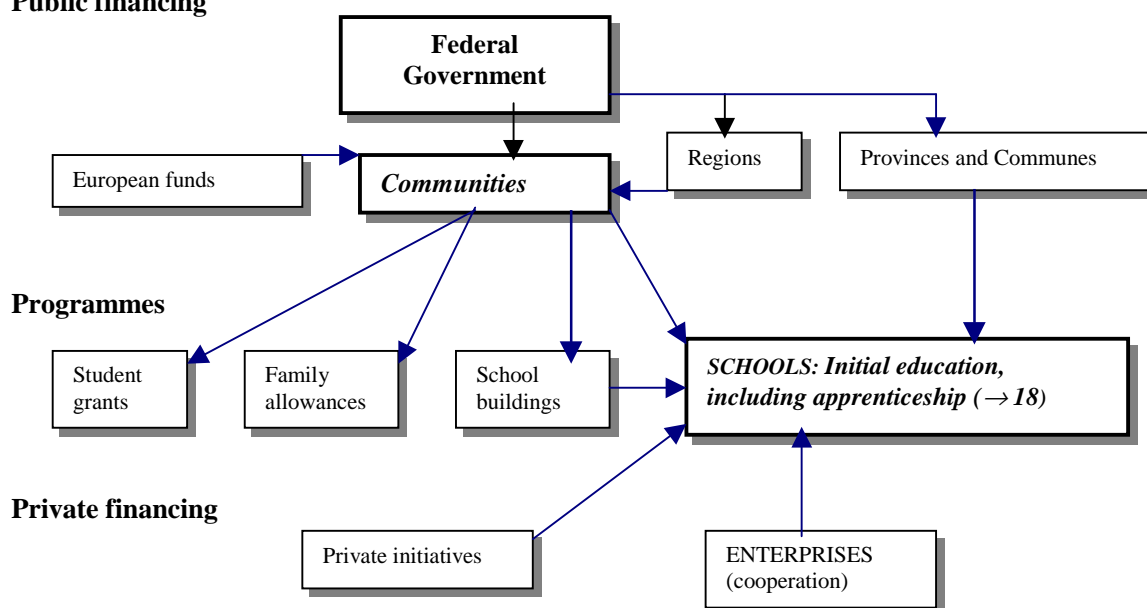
Public financing

Federal Government

European funds

Communities

Regions

Provinces and Communes

Programmes

Student grants

Family allowances

School buildings

SCHOOLS: Initial education, including apprenticeship ($\rightarrow$ 18)

Private financing

Private initiatives

ENTERPRISES (cooperation)